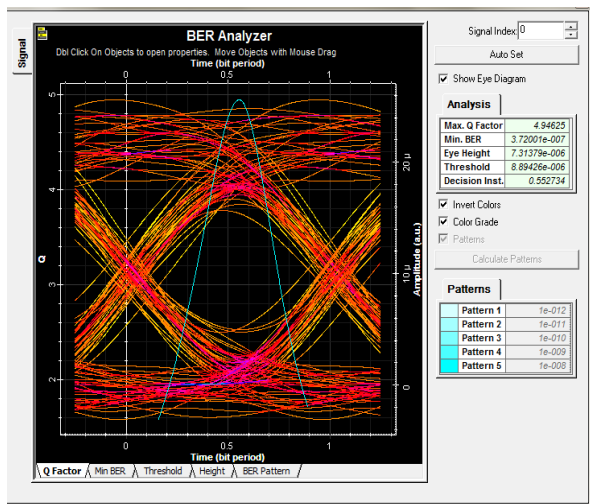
Signal

BER Analyzer

Dbl Click On Objects to open properties. Move Objects with Mouse Drag

Time (bit period)

0 0.5 1

5 4 3 2

Q

20 μ 10 μ 0

Amplitude (a.u.)

0 0.5 1

Time (bit period)

Q Factor | Min BER | Threshold | Height | BER Pattern

Signal Index: 0

Auto Set

Show Eye Diagram

Analysis

| | |
|---|---|
| Max. Q Factor | 4.94625 |
| Min. BER | 3.72001e-007 |
| Eye Height | 7.31379e-006 |
| Threshold | 8.89426e-006 |
| Decision Inst. | 0.552734 |

Invert Colors

Color Grade

Patterns

Calculate Patterns

Patterns

| | | |
|---|---|---|
| | Pattern 1 | 1e-012 |
| | Pattern 2 | 1e-011 |
| | Pattern 3 | 1e-010 |
| | Pattern 4 | 1e-009 |
| | Pattern 5 | 1e-008 |